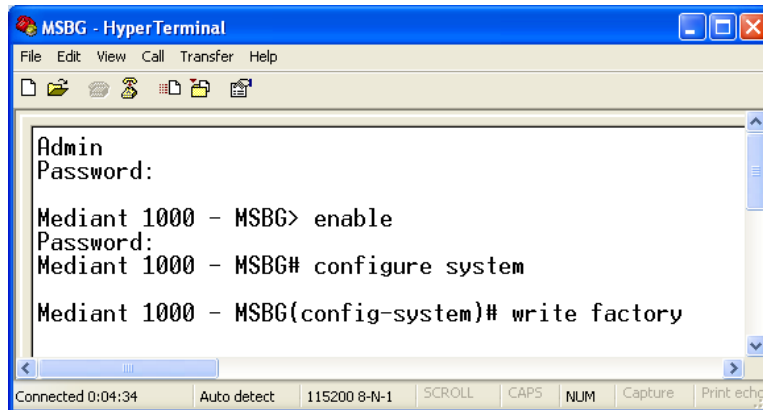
MSBG - HyperTerminal

File Edit View Call Transfer Help

Admin
Password:

Mediant 1000 - MSBG> enable
Password:
Mediant 1000 - MSBG# configure system

Mediant 1000 - MSBG(config-system)# write factory

Connected 0:04:34 | Auto detect | 115200 8-N-1 | SCROLL | CAPS | NUM | Capture | Print echo